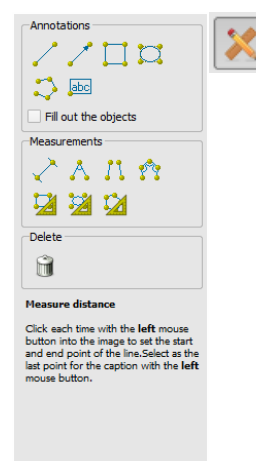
Annotations

abc

Fill out the objects

Measurements

Delete

**Measure distance**

Click each time with the **left** mouse button into the image to set the start and end point of the line.Select as the last point for the caption with the **left** mouse button.